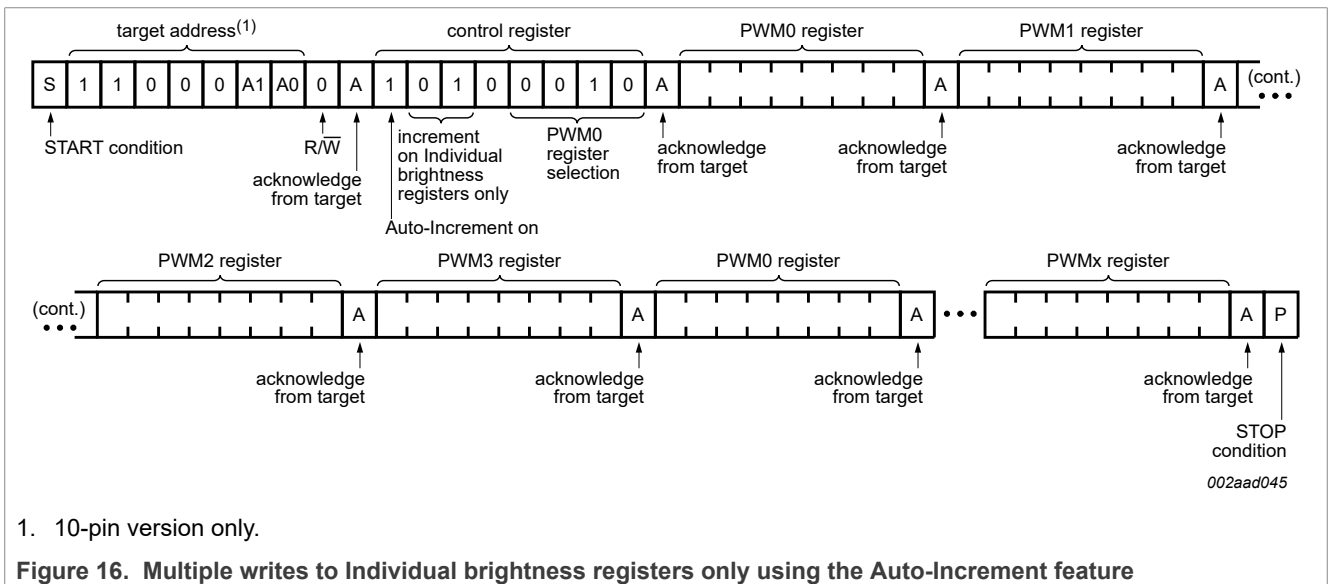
target address$^{(1)}$

control register

PWM0 register

PWM1 register

S 1 1 0 0 0 A1 A0 0 A 1 0 1 0 0 0 1 0 A A A (cont.)

START condition

R/$\overline{W}$

acknowledge from target

increment on Individual brightness registers only

Auto-Increment on

PWM0 register selection

acknowledge from target

acknowledge from target

acknowledge from target

PWM2 register

PWM3 register

PWM0 register

PWMx register

(cont.) A A A A P

acknowledge from target

acknowledge from target

acknowledge from target

acknowledge from target

STOP condition

002aad045

1. 10-pin version only.

Figure 16. Multiple writes to Individual brightness registers only using the Auto-Increment feature